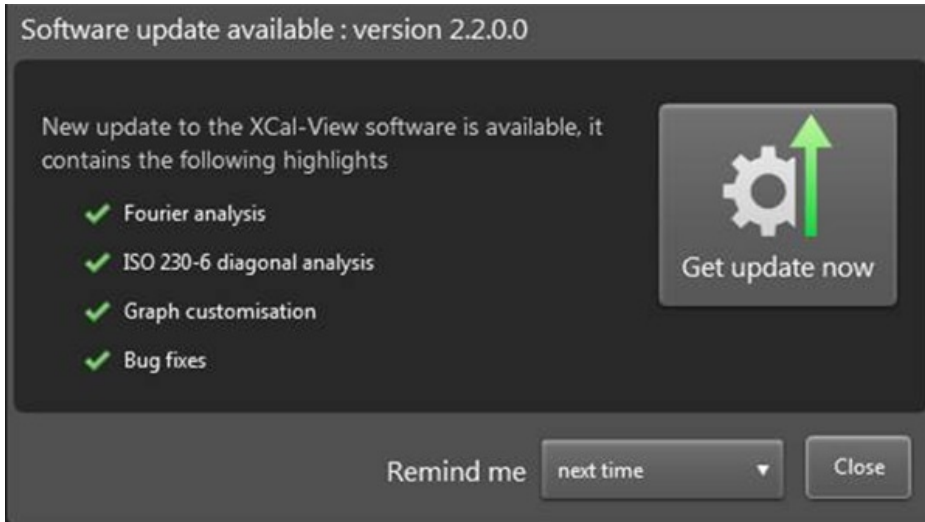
Software update available : version 2.2.0.0

New update to the XCal-View software is available, it contains the following highlights

Fourier analysis

ISO 230-6 diagonal analysis

Graph customisation

Bug fixes

Get update now

Remind me next time ▼ Close